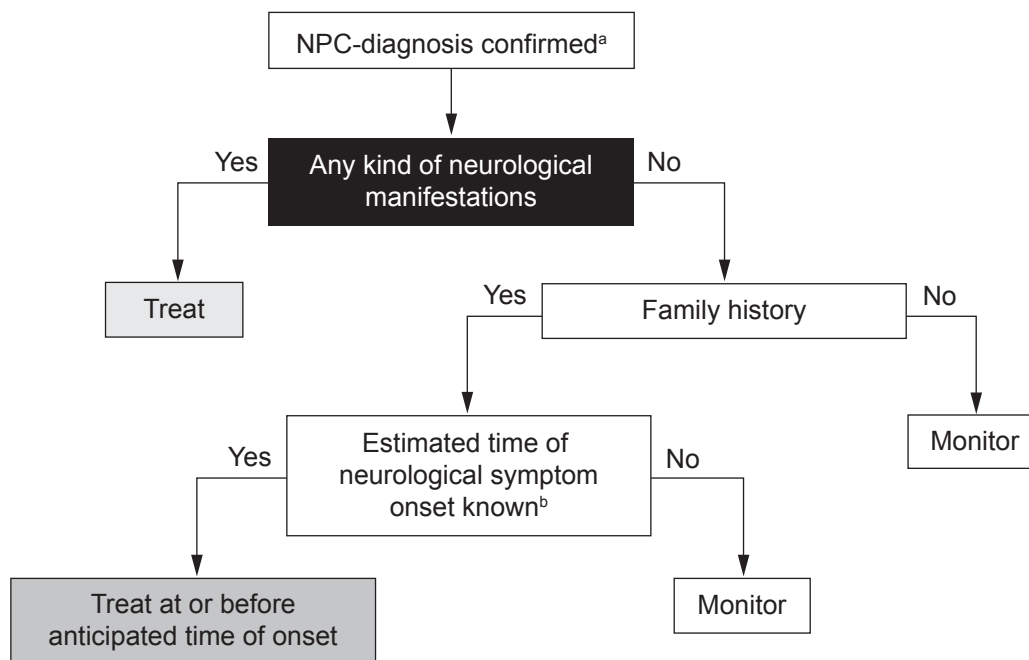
NPC-diagnosis confirmed$^{a}$

Any kind of neurological manifestations

Yes

No

Treat

Family history

Yes

No

Monitor

Estimated time of neurological symptom onset known$^{b}$

Yes

No

Treat at or before anticipated time of onset

Monitor